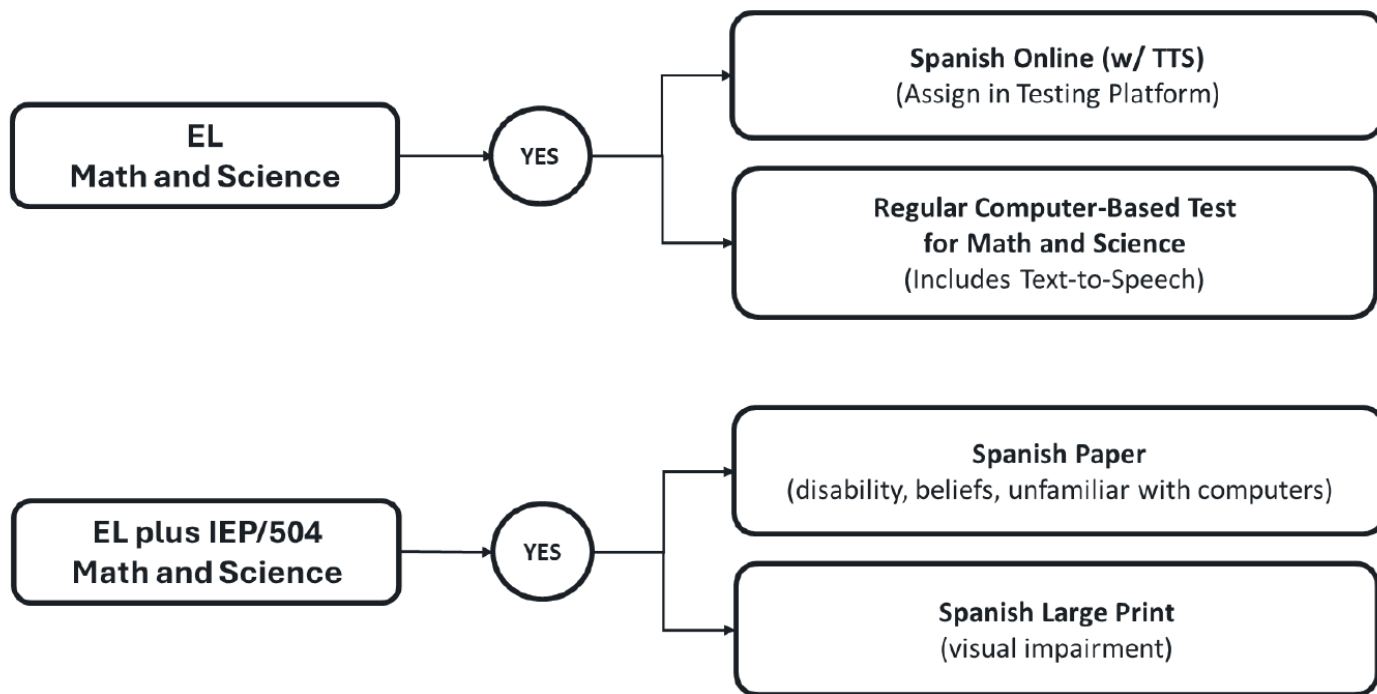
EL
Math and Science

YES

Spanish Online (w/ TTS)
(Assign in Testing Platform)

Regular Computer-Based Test
for Math and Science
(Includes Text-to-Speech)

EL plus IEP/504
Math and Science

YES

Spanish Paper
(disability, beliefs, unfamiliar with computers)

Spanish Large Print
(visual impairment)